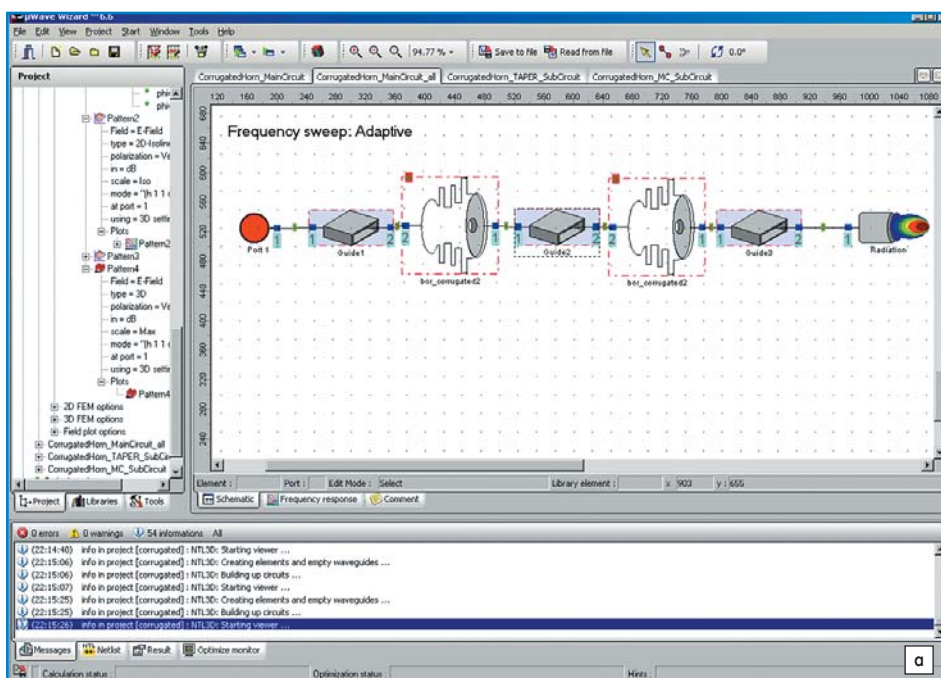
µWave Wizard ™ 6.6

File Edit View Project Start Window Tools Help

94.77 %   Save to file   Read from file   0.0°

Project

phi
phi
Pattern2
Field = E-Field
type = 2D-Isoline
polarization = Ve
in = dB
scale = Iso
mode = "|h 1 1
at port = 1
using = 3D settin
Plots
Pattern2
Pattern3
Pattern4
Field = E-Field
type = 3D
polarization = Ve
in = dB
scale = Max
mode = "|h 1 1
at port = 1
using = 3D settin
Plots
Pattern4
2D FEM options
3D FEM options
Field plot options
CorrugatedHorn_MainCircuit_all
CorrugatedHorn_TAPER_SubCir
CorrugatedHorn_MC_SubCircuit

Project   Libraries   Tools

CorrugatedHorn_MainCircuit   CorrugatedHorn_MainCircuit_all   CorrugatedHorn_TAPER_SubCircuit   CorrugatedHorn_MC_SubCircuit

120 160 200 240 280 320 360 400 440 480 520 560 600 640 680 720 760 800 840 880 920 960 1000 1040 1080

680 640 600 560 520 480 440 400 360 320 280 240

Frequency sweep: Adaptive

Port 1   1   Guide1   2   2   bor_corrugated2   1   Guide2   2   bor_corrugated2   2   1   Guide3   2   1   Radiation

Element :   Port :   Edit Mode : Select   Library element :   x: 903   y: 655

Schematic   Frequency response   Comment

0 errors   0 warnings   54 informations   All

(22:14:40) info in project [corrugated] : NTL3D: Starting viewer ...
(22:15:06) info in project [corrugated] : NTL3D: Creating elements and empty waveguides ...
(22:15:06) info in project [corrugated] : NTL3D: Building up circuits ...
(22:15:07) info in project [corrugated] : NTL3D: Starting viewer ...
(22:15:25) info in project [corrugated] : NTL3D: Creating elements and empty waveguides ...
(22:15:25) info in project [corrugated] : NTL3D: Building up circuits ...
(22:15:26) info in project [corrugated] : NTL3D: Starting viewer ...

Messages   Netlist   Result   Optimize monitor

Calculation status   Optimization status   Hints

a